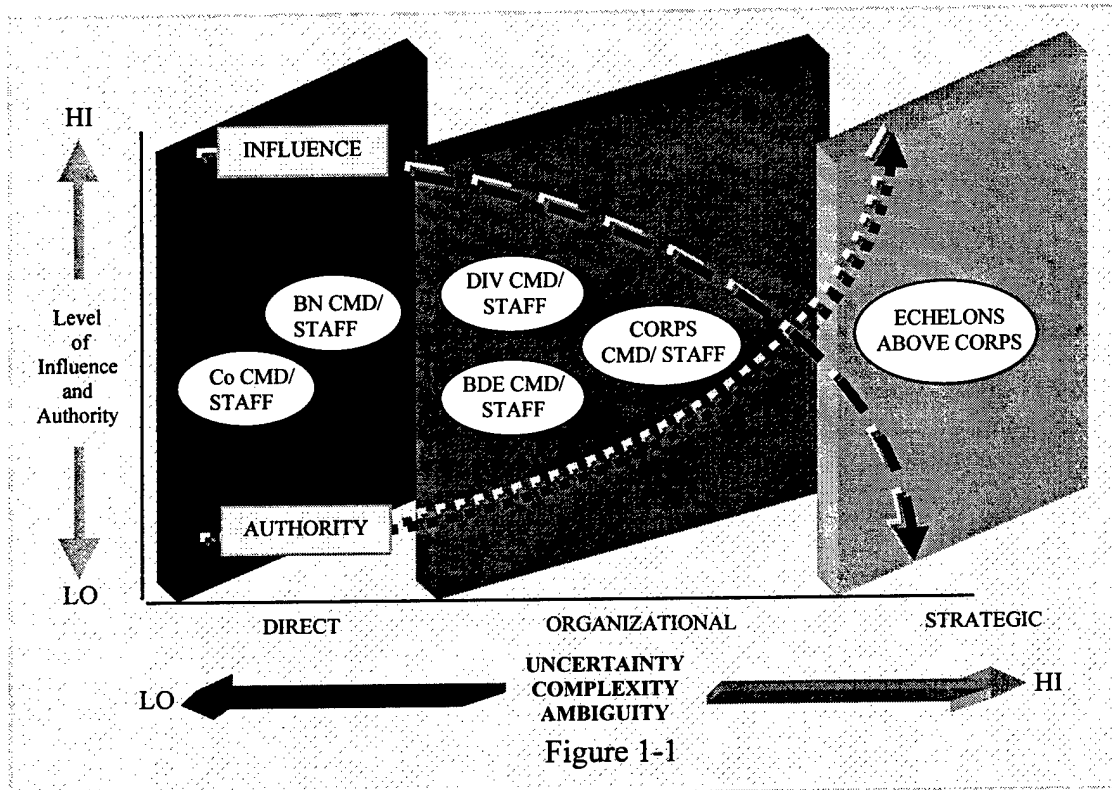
HI

Level of Influence and Authority

LO

INFLUENCE

BN CMD/ STAFF

Co CMD/ STAFF

DIV CMD/ STAFF

CORPS CMD/ STAFF

BDE CMD/ STAFF

ECHELONS ABOVE CORPS

AUTHORITY

DIRECT

ORGANIZATIONAL

STRATEGIC

LO

UNCERTAINTY
COMPLEXITY
AMBIGUITY

HI

Figure 1-1